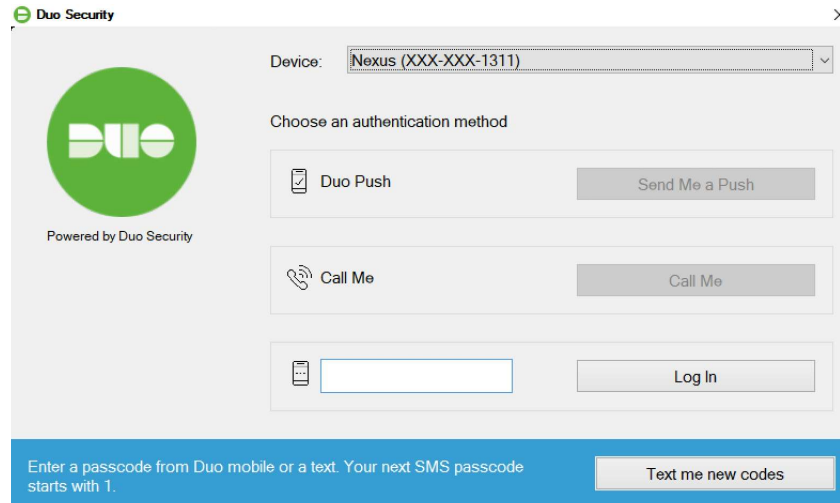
Duo Security

×

DUO

Powered by Duo Security

Device: Nexus (XXX-XXX-1311)

Choose an authentication method

Duo Push

Send Me a Push

Call Me

Call Me

Log In

Enter a passcode from Duo mobile or a text. Your next SMS passcode starts with 1.

Text me new codes